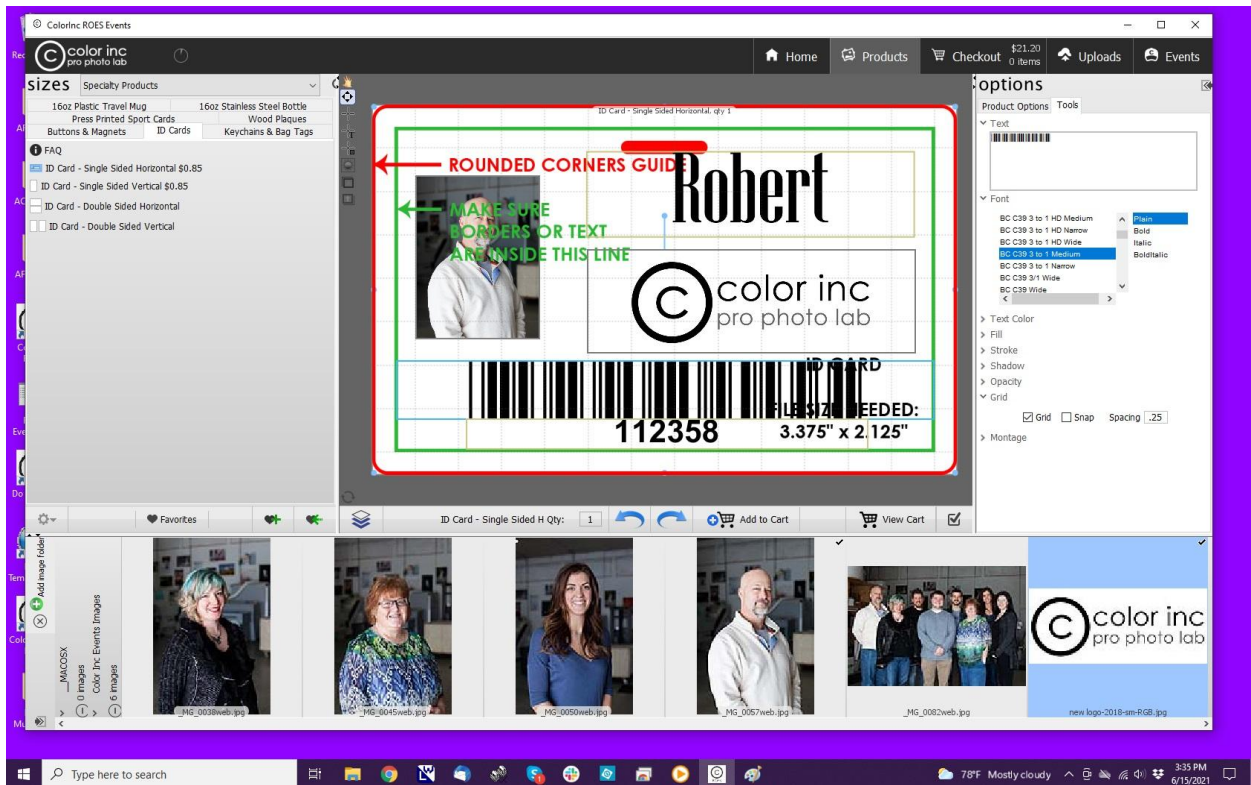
ColorInc ROES Events

color inc
pro photo lab

Home Products Checkout $21.20 0 items Uploads Events

sizes Specialty Products

16oz Plastic Travel Mug | 16oz Stainless Steel Bottle
Press Printed Sport Cards | Wood Plaques
Buttons & Magnets | ID Cards | Keychains & Bag Tags

FAQ
ID Card - Single Sided Horizontal $0.85
ID Card - Single Sided Vertical $0.85
ID Card - Double Sided Horizontal
ID Card - Double Sided Vertical

ID Card - Single Sided Horizontal, qty 1

ROUNDED CORNERS GUIDE
MAKE SURE BORDERS OR TEXT ARE INSIDE THIS LINE

Robert

color inc
pro photo lab

ID CARD
FILE SIZE NEEDED:
3.375" x 2.125"
112358

Favorites
ID Card - Single Sided H Qty: 1
Add to Cart
View Cart

options
Product Options | Tools
Text
Font
BC C39 3 to 1 HD Medium
BC C39 3 to 1 HD Narrow
BC C39 3 to 1 HD Wide
BC C39 3 to 1 Medium
BC C39 3 to 1 Narrow
BC C39 3/1 Wide
BC C39 Wide
Plain
Bold
Italic
BoldItalic
Text Color
Fill
Stroke
Shadow
Opacity
Grid
Grid Snap Spacing .25
Montage

Add Image Folder
__MACOSX 0 images
Color Inc Events Images 6 images

_MG_0038web.jpg
_MG_0045web.jpg
_MG_0050web.jpg
_MG_0057web.jpg
_MG_0082web.jpg
new logo-2018-sm-RGB.jpg

color inc
pro photo lab

Type here to search
78°F Mostly cloudy
3:35 PM
6/15/2021